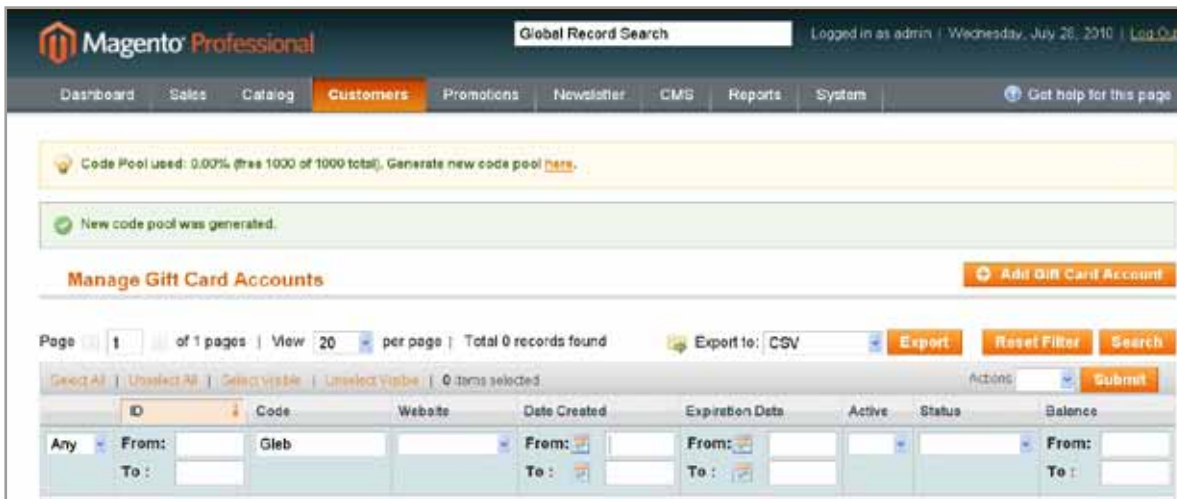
Magento Professional

Global Record Search

Logged in as admin | Wednesday, July 28, 2010 | Log Out

Dashboard Sales Catalog Customers Promotions Newsletter CMS Reports System

Got help for this page

Code Pool used: 0.00% (free 1000 of 1000 total). Generate new code pool here.

New code pool was generated.

Manage Gift Card Accounts

Add Gift Card Account

Page 1 of 1 pages | View 20 per page | Total 0 records found

Export to: CSV Export

Reset Filter Search

Select All | Unselect All | Select Visible | Unselect Visible | 0 items selected

Actions Submit

| | ID | Code | Website | Date Created | Expiration Date | Active | Status | Balance |
|---|---|---|---|---|---|---|---|---|
| Any | From: To : | Gleb | | From: To : | From: To : | | | From: To : |